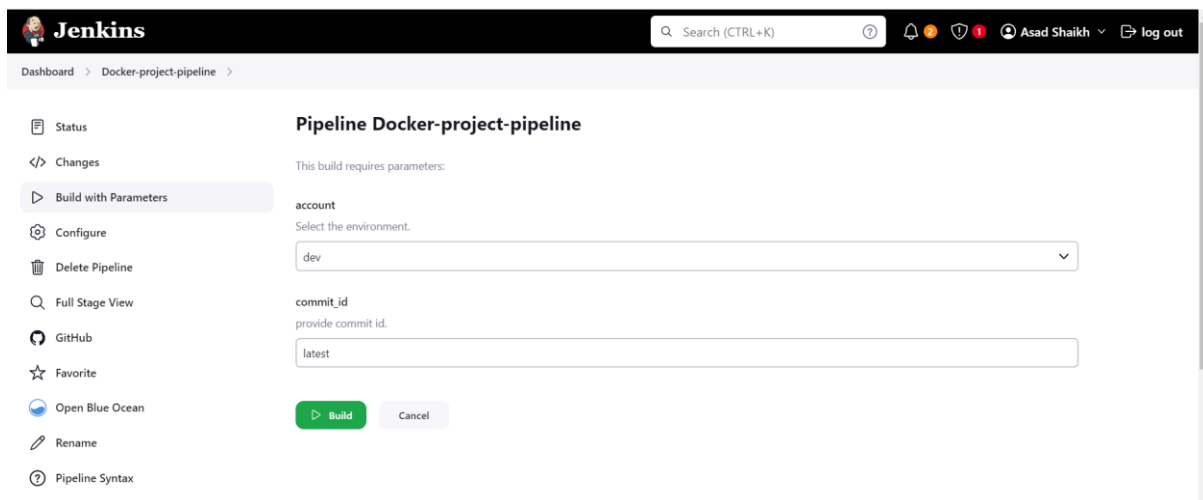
Jenkins

Search (CTRL+K)

2 1 Asad Shaikh log out

Dashboard > Docker-project-pipeline >

Status
Changes
Build with Parameters
Configure
Delete Pipeline
Full Stage View
GitHub
Favorite
Open Blue Ocean
Rename
Pipeline Syntax

Pipeline Docker-project-pipeline

This build requires parameters:

account
Select the environment.
dev

commit_id
provide commit id.
latest

Build
Cancel